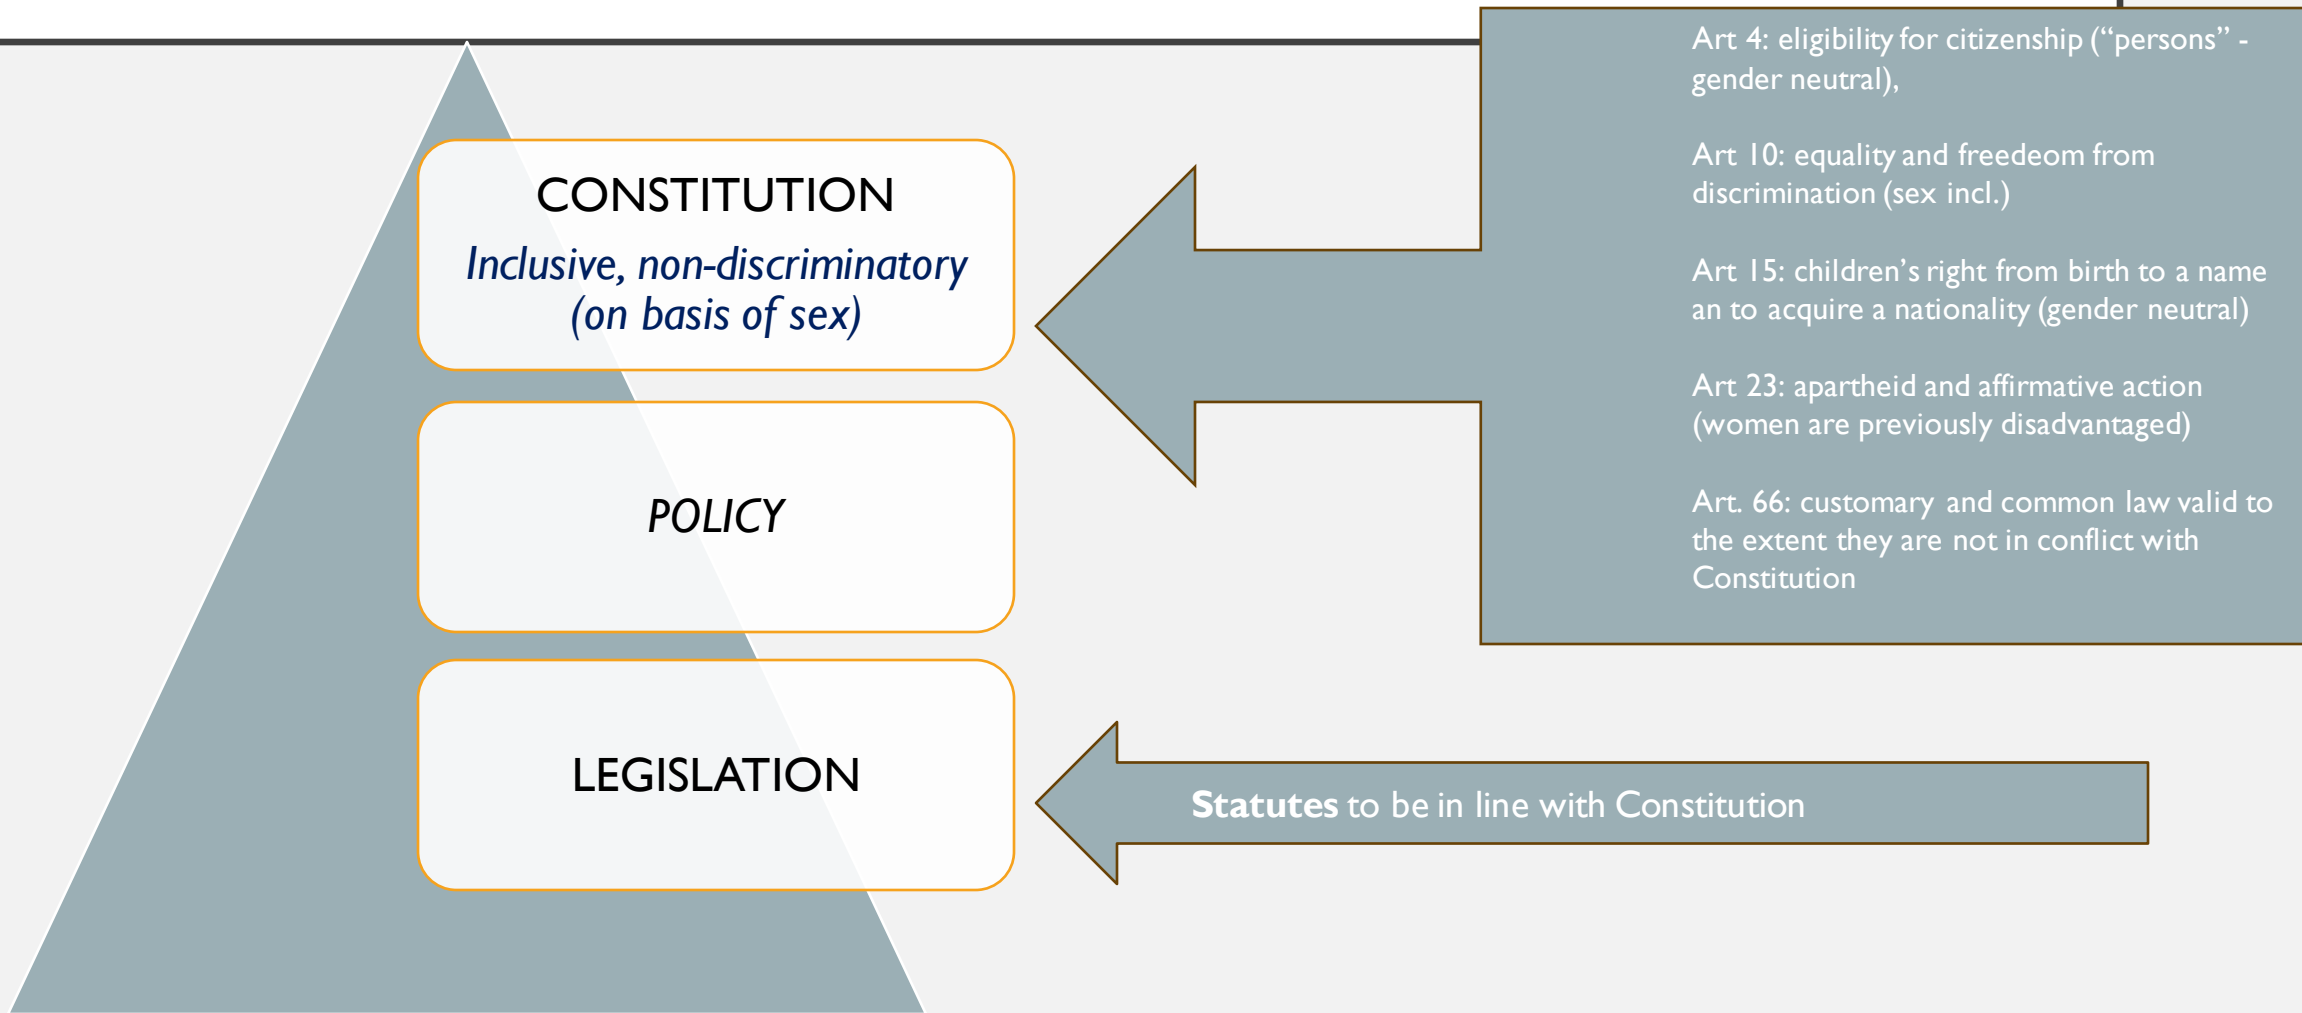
CONSTITUTION

Inclusive, non-discriminatory (on basis of sex)

POLICY

LEGISLATION

Art 4: eligibility for citizenship ("persons" - gender neutral),

Art 10: equality and freedeom from discrimination (sex incl.)

Art 15: children's right from birth to a name an to acquire a nationality (gender neutral)

Art 23: apartheid and affirmative action (women are previously disadvantaged)

Art. 66: customary and common law valid to the extent they are not in conflict with Constitution

Statutes to be in line with Constitution